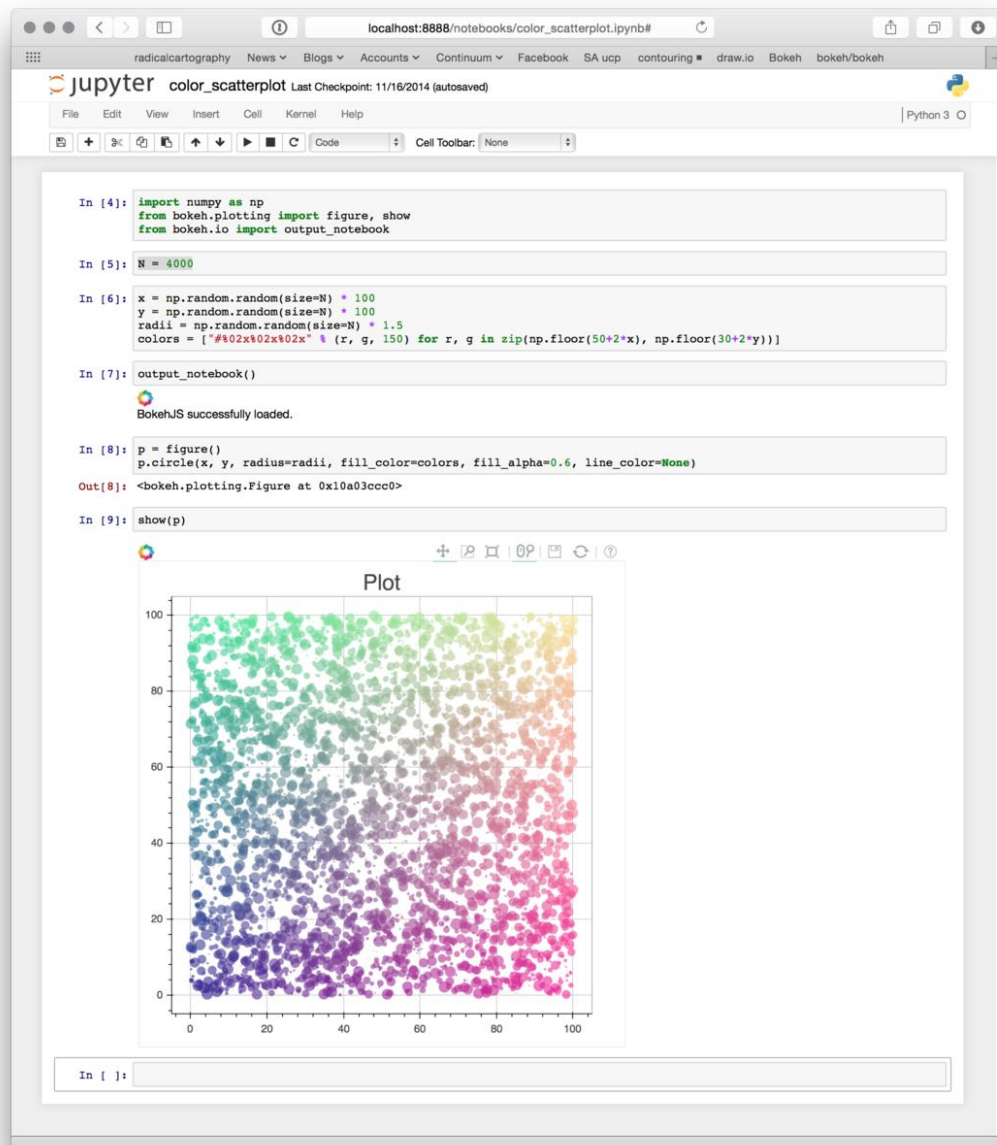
localhost:8888/notebooks/color_scatterplot.ipynb#

radicalcartography News Blogs Accounts Continuum Facebook SA ucp contouring draw.io Bokeh bokeh/bokeh

jupyter color_scatterplot Last Checkpoint: 11/16/2014 (autosaved)

File Edit View Insert Cell Kernel Help

Python 3

Code

Cell Toolbar: None

In [4]: import numpy as np
from bokeh.plotting import figure, show
from bokeh.io import output_notebook

In [5]: N = 4000

In [6]: x = np.random.random(size=N) * 100
y = np.random.random(size=N) * 100
radii = np.random.random(size=N) * 1.5
colors = ["#%02x%02x%02x" % (r, g, 150) for r, g in zip(np.floor(50+2*x), np.floor(30+2*y))]

In [7]: output_notebook()

BokehJS successfully loaded.

In [8]: p = figure()
p.circle(x, y, radius=radii, fill_color=colors, fill_alpha=0.6, line_color=None)

Out[8]: <bokeh.plotting.Figure at 0x10a03ccc0>

In [9]: show(p)

Plot

100
80
60
40
20
0

0 20 40 60 80 100

In [ ]: